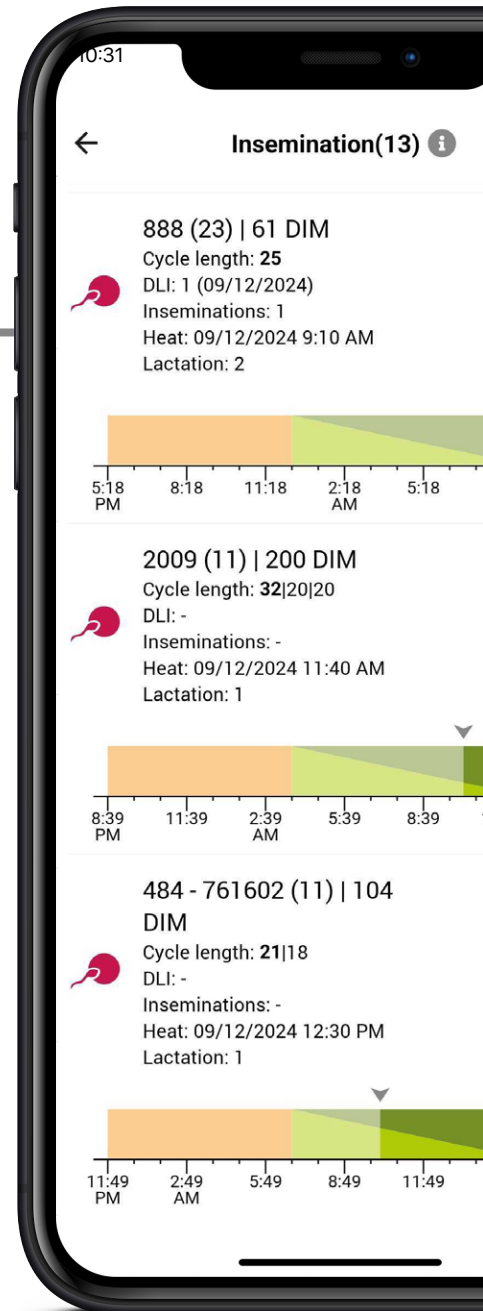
10:31

Insemination(13)

888 (23) | 61 DIM
Cycle length: **25**
DLI: 1 (09/12/2024)
Inseminations: 1
Heat: 09/12/2024 9:10 AM
Lactation: 2

5:18 PM 8:18 11:18 2:18 AM 5:18

2009 (11) | 200 DIM
Cycle length: **32**|20|20
DLI: -
Inseminations: -
Heat: 09/12/2024 11:40 AM
Lactation: 1

8:39 PM 11:39 2:39 AM 5:39 8:39

484 - 761602 (11) | 104 DIM
Cycle length: **21**|18
DLI: -
Inseminations: -
Heat: 09/12/2024 12:30 PM
Lactation: 1

11:49 PM 2:49 AM 5:49 8:49 11:49